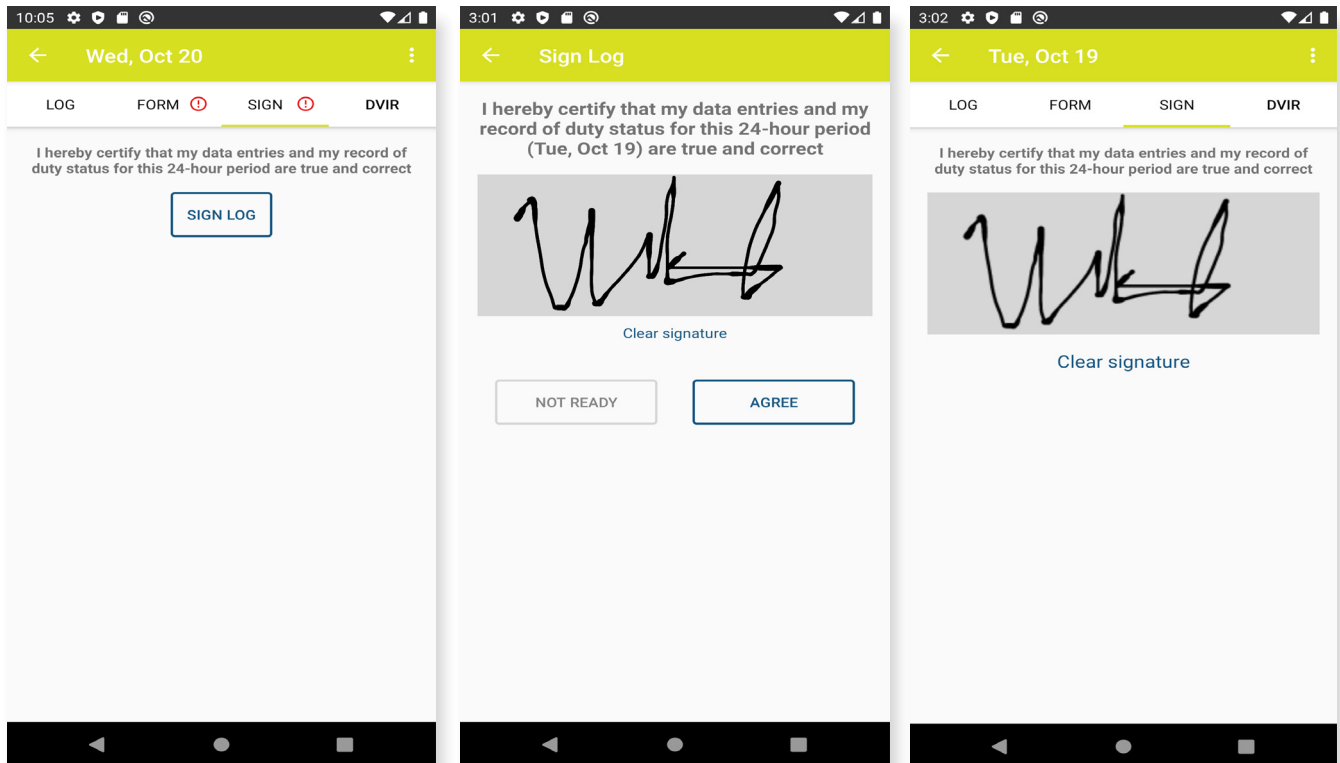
10:05

Wed, Oct 20

LOG
FORM
SIGN
DVIR

I hereby certify that my data entries and my record of duty status for this 24-hour period are true and correct

SIGN LOG

3:01

Sign Log

I hereby certify that my data entries and my record of duty status for this 24-hour period (Tue, Oct 19) are true and correct

Clear signature

NOT READY
AGREE

3:02

Tue, Oct 19

LOG
FORM
SIGN
DVIR

I hereby certify that my data entries and my record of duty status for this 24-hour period are true and correct

Clear signature